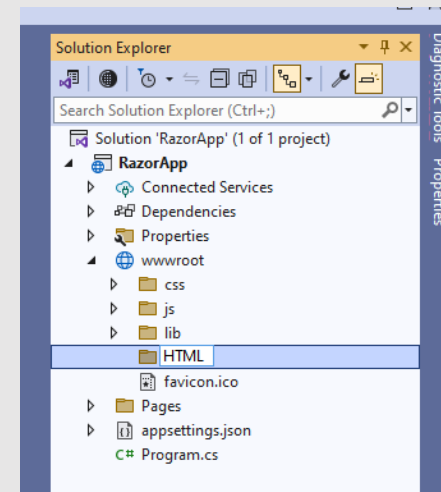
Solution Explorer

Search Solution Explorer (Ctrl+;)

Solution 'RazorApp' (1 of 1 project)

RazorApp

Connected Services

Dependencies

Properties

wwwroot

css

js

lib

HTML

favicon.ico

Pages

appsettings.json

C# Program.cs

Diagnostic Tools

Properties